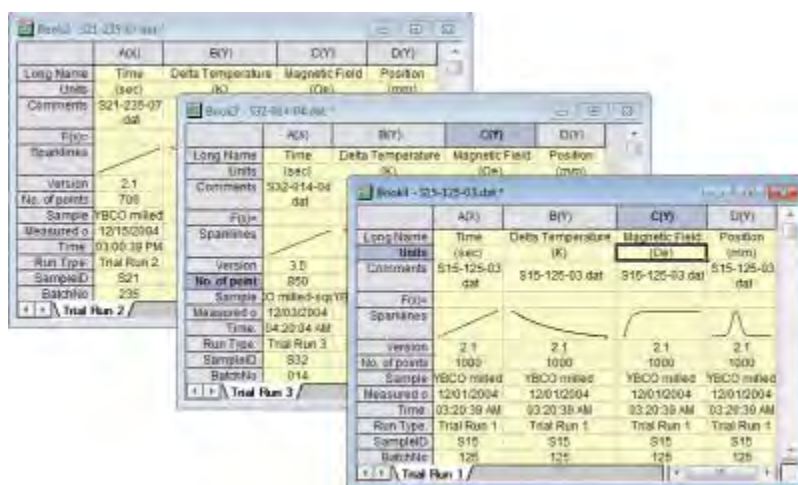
Book2 - S21-235-07.dat *

| | A(X) | B(Y) | C(Y) | D(Y) |
|---|---|---|---|---|
| Long Name | Time | Delta Temperature | Magnetic Field | Position |
| Units | (sec) | (K) | (Oe) | (mm) |
| Comments | S21-235-07.dat | | | |
| F(x)= | | | | |
| Sparklines | | | | |
| Version | 2.1 | | | |
| No. of points | 700 | | | |
| Sample | YBCO milled | | | |
| Measured o | 12/15/2004 | | | |
| Time | 03:00:39 PM | | | |
| Run Type | Trial Run 2 | | | |
| SampleID | S21 | | | |
| BatchNo | 235 | | | |

Trial Run 2

Book3 - S32-014-04.dat *

| | A(X) | B(Y) | C(Y) | D(Y) |
|---|---|---|---|---|
| Long Name | Time | Delta Temperature | Magnetic Field | Position |
| Units | (sec) | (K) | | (mm) |
| Comments | S32-014-04.dat | | | |
| F(x)= | | | | |
| Sparklines | | | | |
| Version | 3.5 | | | |
| No. of points | 850 | | | |
| Sample | O milled-sq(YB | | | |
| Measured o | 12/03/2004 | | | |
| Time | 04:20:04 AM | | | |
| Run Type | Trial Run 3 | | | |
| SampleID | S32 | | | |
| BatchNo | 014 | | | |

Trial Run 3

Book4 - S15-125-03.dat *

| | A(X) | B(Y) | C(Y) | D(Y) |
|---|---|---|---|---|
| Long Name | Time | Delta Temperature | Magnetic Field | Position |
| Units | (sec) | (K) | (Oe) | (mm) |
| Comments | S15-125-03.dat | S15-125-03.dat | S15-125-03.dat | S15-125-03.dat |
| F(x)= | | | | |
| Sparklines | | | | |
| Version | 2.1 | 2.1 | 2.1 | 2.1 |
| No. of points | 1000 | 1000 | 1000 | 1000 |
| Sample | YBCO milled | YBCO milled | YBCO milled | YBCO milled |
| Measured o | 12/01/2004 | 12/01/2004 | 12/01/2004 | 12/01/2004 |
| Time | 03:20:39 AM | 03:20:39 AM | 03:20:39 AM | 03:20:39 AM |
| Run Type | Trial Run 1 | Trial Run 1 | Trial Run 1 | Trial Run 1 |
| SampleID | S15 | S15 | S15 | S15 |
| BatchNo | 125 | 125 | 125 | 125 |

Trial Run 1